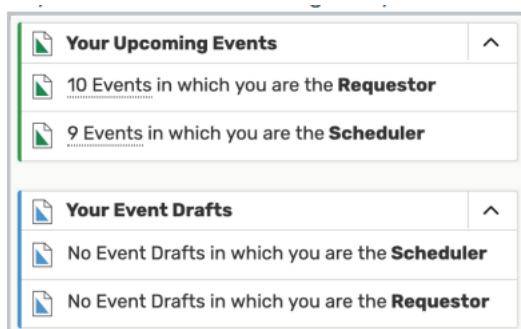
Your Upcoming Events

10 Events in which you are the **Requestor**

9 Events in which you are the **Scheduler**

Your Event Drafts

No Event Drafts in which you are the **Scheduler**

No Event Drafts in which you are the **Requestor**